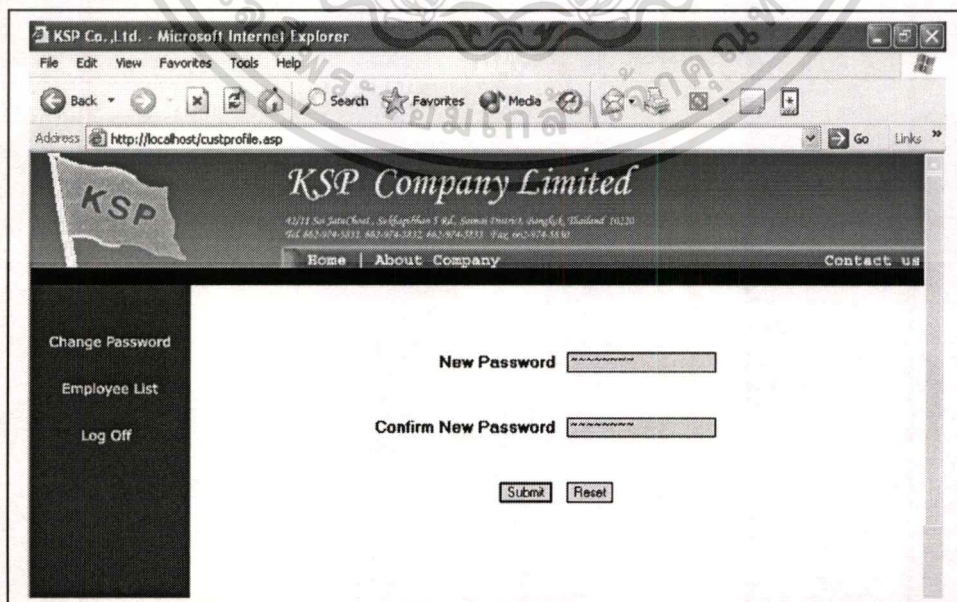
KSP Co.,Ltd. - Microsoft Internet Explorer
File Edit View Favorites Tools Help
Back Search Favorites Media
Address http://localhost/custprofile.asp
Go Links »

KSP

KSP Company Limited
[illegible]

Home | About Company
Contact us

Change Password
Employee List
Log Off

New Password ********
Confirm New Password ********
Submit Reset